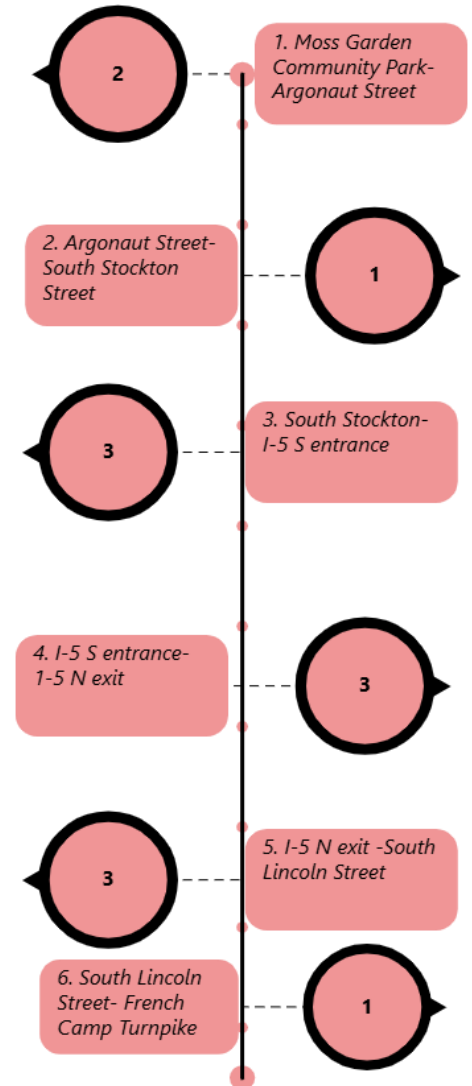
2

1. Moss Garden Community Park- Argonaut Street

2. Argonaut Street- South Stockton Street

1

3

3. South Stockton- I-5 S entrance

4. I-5 S entrance- 1-5 N exit

3

3

5. I-5 N exit -South Lincoln Street

6. South Lincoln Street- French Camp Turnpike

1